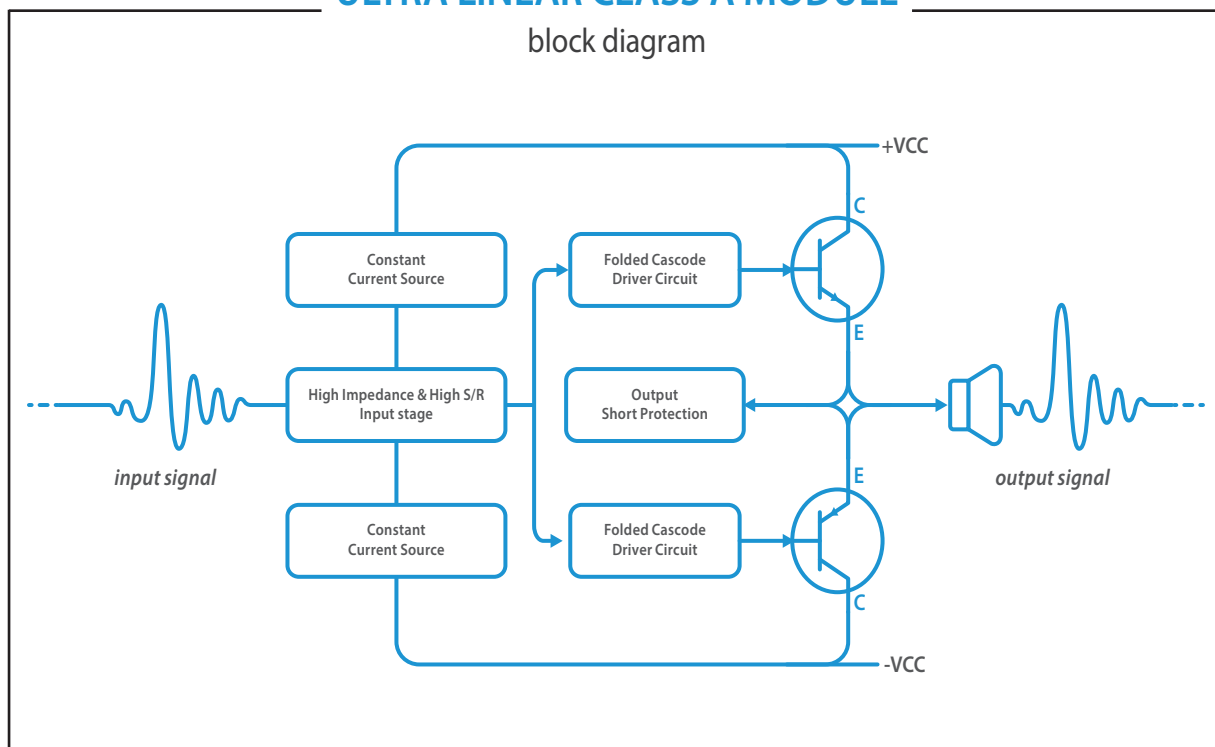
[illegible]

block diagram

+VCC

C

Constant Current Source

Folded Cascode Driver Circuit

E

High Impedance & High S/R Input stage

Output Short Protection

input signal

output signal

E

Constant Current Source

Folded Cascode Driver Circuit

C

-VCC